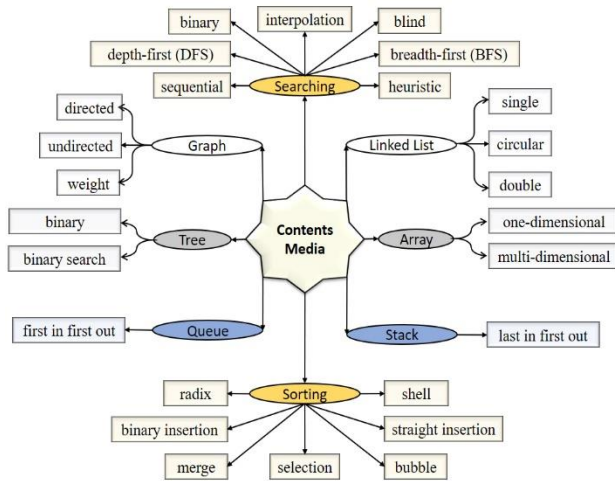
binary
interpolation
blind
depth-first (DFS)
breadth-first (BFS)
sequential
Searching
heuristic

directed
undirected
Graph
weight

Linked List
single
circular
double

binary
Tree
binary search

Contents Media

Array
one-dimensional
multi-dimensional

first in first out
Queue

Stack
last in first out

radix
Sorting
shell
binary insertion
straight insertion
merge
selection
bubble